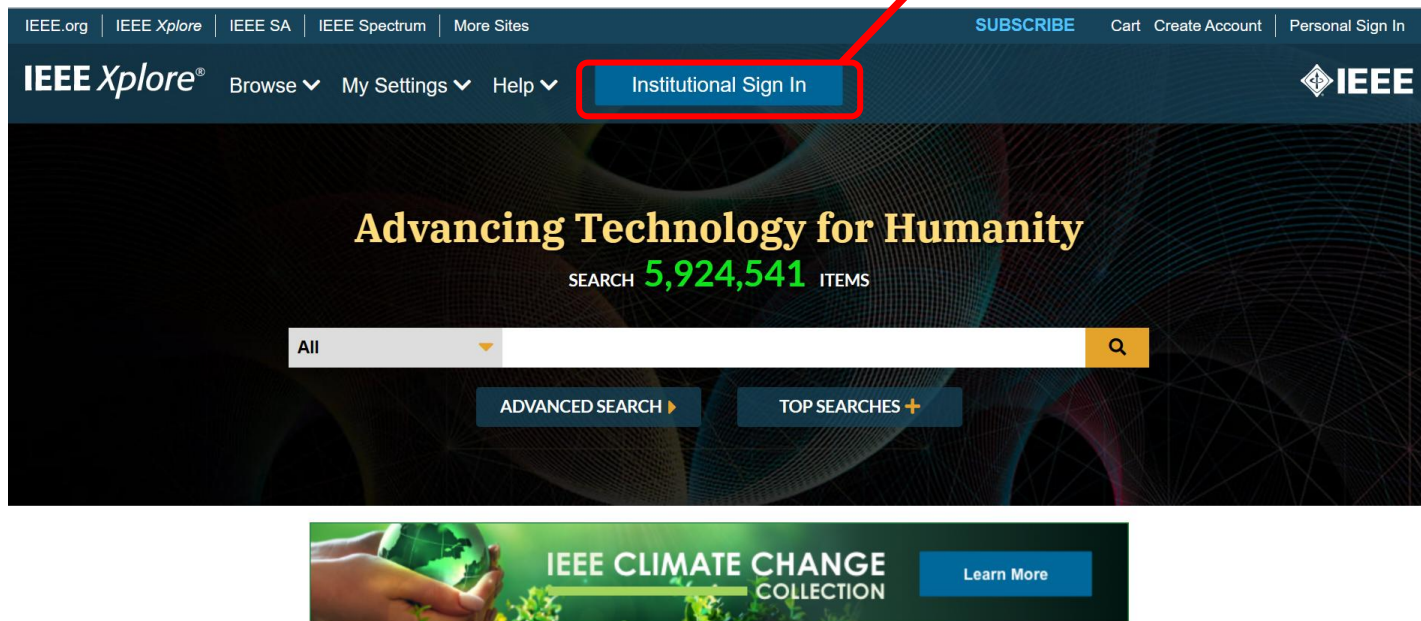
IEEE.org | IEEE Xplore | IEEE SA | IEEE Spectrum | More Sites

SUBSCRIBE

Cart Create Account | Personal Sign In

IEEE Xplore®

Browse

My Settings

Help

Institutional Sign In

IEEE

Advancing Technology for Humanity

SEARCH 5,924,541 ITEMS

All

ADVANCED SEARCH

TOP SEARCHES

IEEE CLIMATE CHANGE COLLECTION

Learn More